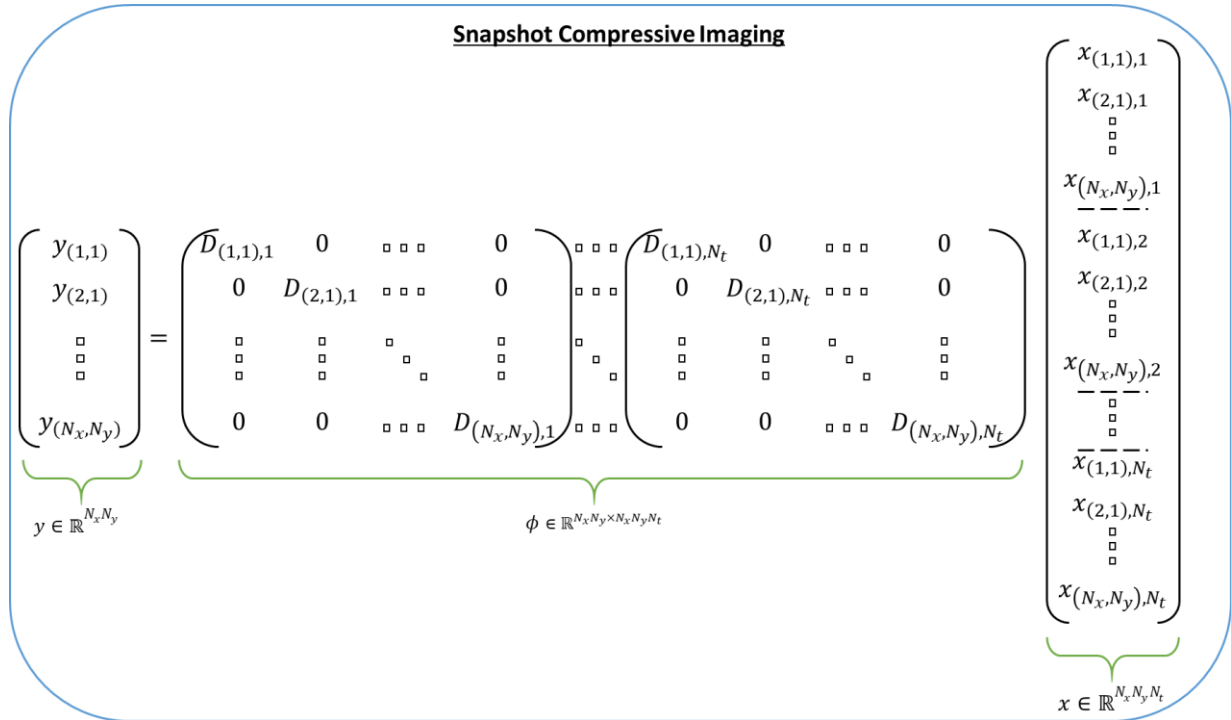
Snapshot Compressive Imaging

$$\begin{pmatrix} y_{(1,1)} \\ y_{(2,1)} \\ \vdots \\ y_{(N_x,N_y)} \end{pmatrix} = \begin{pmatrix} D_{(1,1),1} & 0 & \cdots & 0 \\ 0 & D_{(2,1),1} & \cdots & 0 \\ \vdots & \vdots & \ddots & \vdots \\ 0 & 0 & \cdots & D_{(N_x,N_y),1} \end{pmatrix} \cdots \begin{pmatrix} D_{(1,1),N_t} & 0 & \cdots & 0 \\ 0 & D_{(2,1),N_t} & \cdots & 0 \\ \vdots & \vdots & \ddots & \vdots \\ 0 & 0 & \cdots & D_{(N_x,N_y),N_t} \end{pmatrix} \begin{pmatrix} x_{(1,1),1} \\ x_{(2,1),1} \\ \vdots \\ x_{(N_x,N_y),1} \\ x_{(1,1),2} \\ x_{(2,1),2} \\ \vdots \\ x_{(N_x,N_y),2} \\ \vdots \\ x_{(1,1),N_t} \\ x_{(2,1),N_t} \\ \vdots \\ x_{(N_x,N_y),N_t} \end{pmatrix}$$

$y \in \mathbb{R}^{N_x N_y}$

$\phi \in \mathbb{R}^{N_x N_y \times N_x N_y N_t}$

$x \in \mathbb{R}^{N_x N_y N_t}$